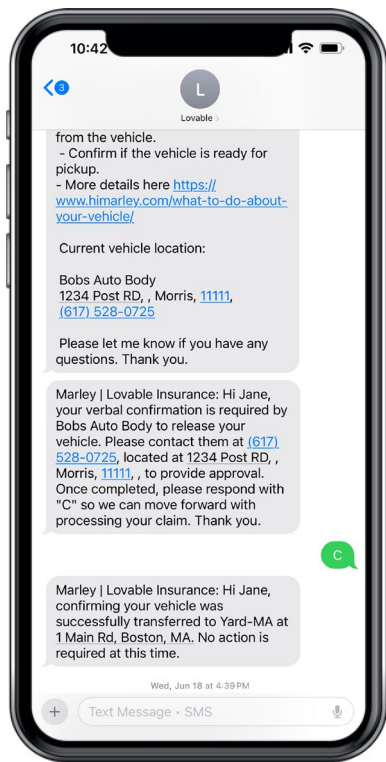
10:42

3

L
Lovable >

from the vehicle.
- Confirm if the vehicle is ready for pickup.
- More details here https://www.himarley.com/what-to-do-about-your-vehicle/

Current vehicle location:

Bobs Auto Body
1234 Post RD, , Morris, 11111,
(617) 528-0725

Please let me know if you have any questions. Thank you.

Marley | Lovable Insurance: Hi Jane, your verbal confirmation is required by Bobs Auto Body to release your vehicle. Please contact them at (617) 528-0725, located at 1234 Post RD, , Morris, 11111, , to provide approval. Once completed, please respond with "C" so we can move forward with processing your claim. Thank you.

C

Marley | Lovable Insurance: Hi Jane, confirming your vehicle was successfully transferred to Yard-MA at 1 Main Rd, Boston, MA. No action is required at this time.

Wed, Jun 18 at 4:39 PM

+ Text Message • SMS